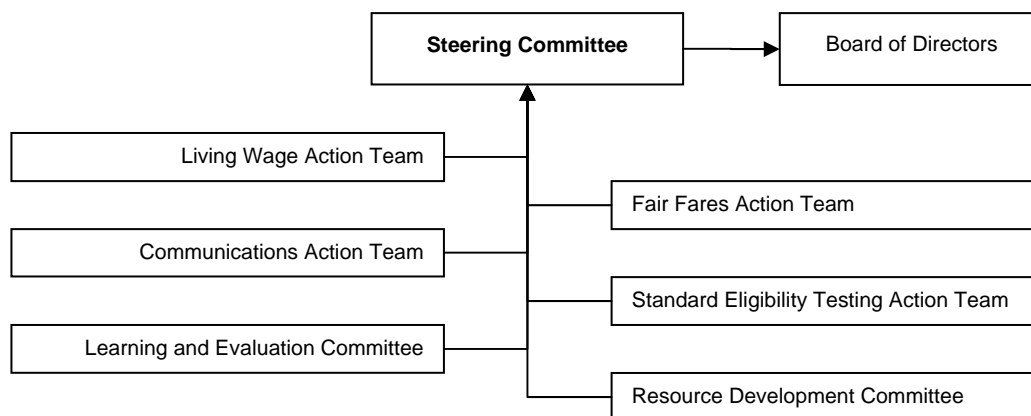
**Steering Committee**

Board of Directors

Living Wage Action Team

Fair Fares Action Team

Communications Action Team

Standard Eligibility Testing Action Team

Learning and Evaluation Committee

Resource Development Committee